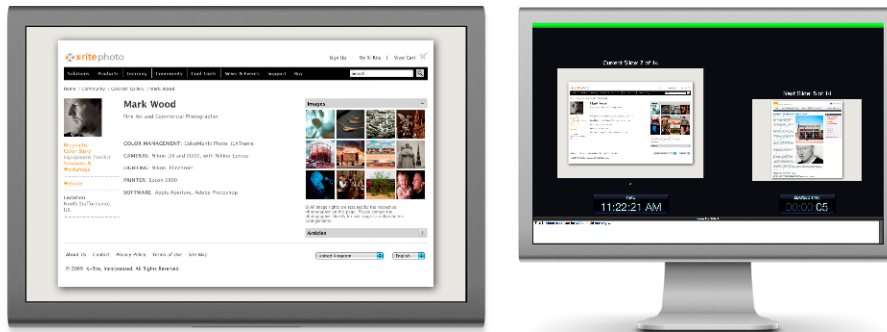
xritephoto

Sign Up | My X-Rite | View Cart

Solutions | Products | Learning | Community | Cool Tools | News & Events | Support | Buy

search

Home / Community / Colorati Gallery / Mark Wood

Mark Wood

Fine Art and Commercial Photographer

Biography
Color Story
Equipment Toolkit
Services & Workshops

Website

Location
North Stuffordshire, U.K.

COLOR MANAGEMENT: ColorMunki Photo, i1Share

CAMERAS: Nikon D3 and D800, with Nikkor Lenses

LIGHTING: Nikon, Elinchrom

PRINTER: Epson 3800

SOFTWARE: Apple Aperture, Adobe Photoshop

Images

Articles

About Us | Contact | Privacy Policy | Terms of Use | Site Map

Select Region | English

© 2009 X-Rite, Incorporated. All Rights Reserved.

Current Slide 7 of 14

Next Slide 8 of 14

11:22:21 AM

00:00:05